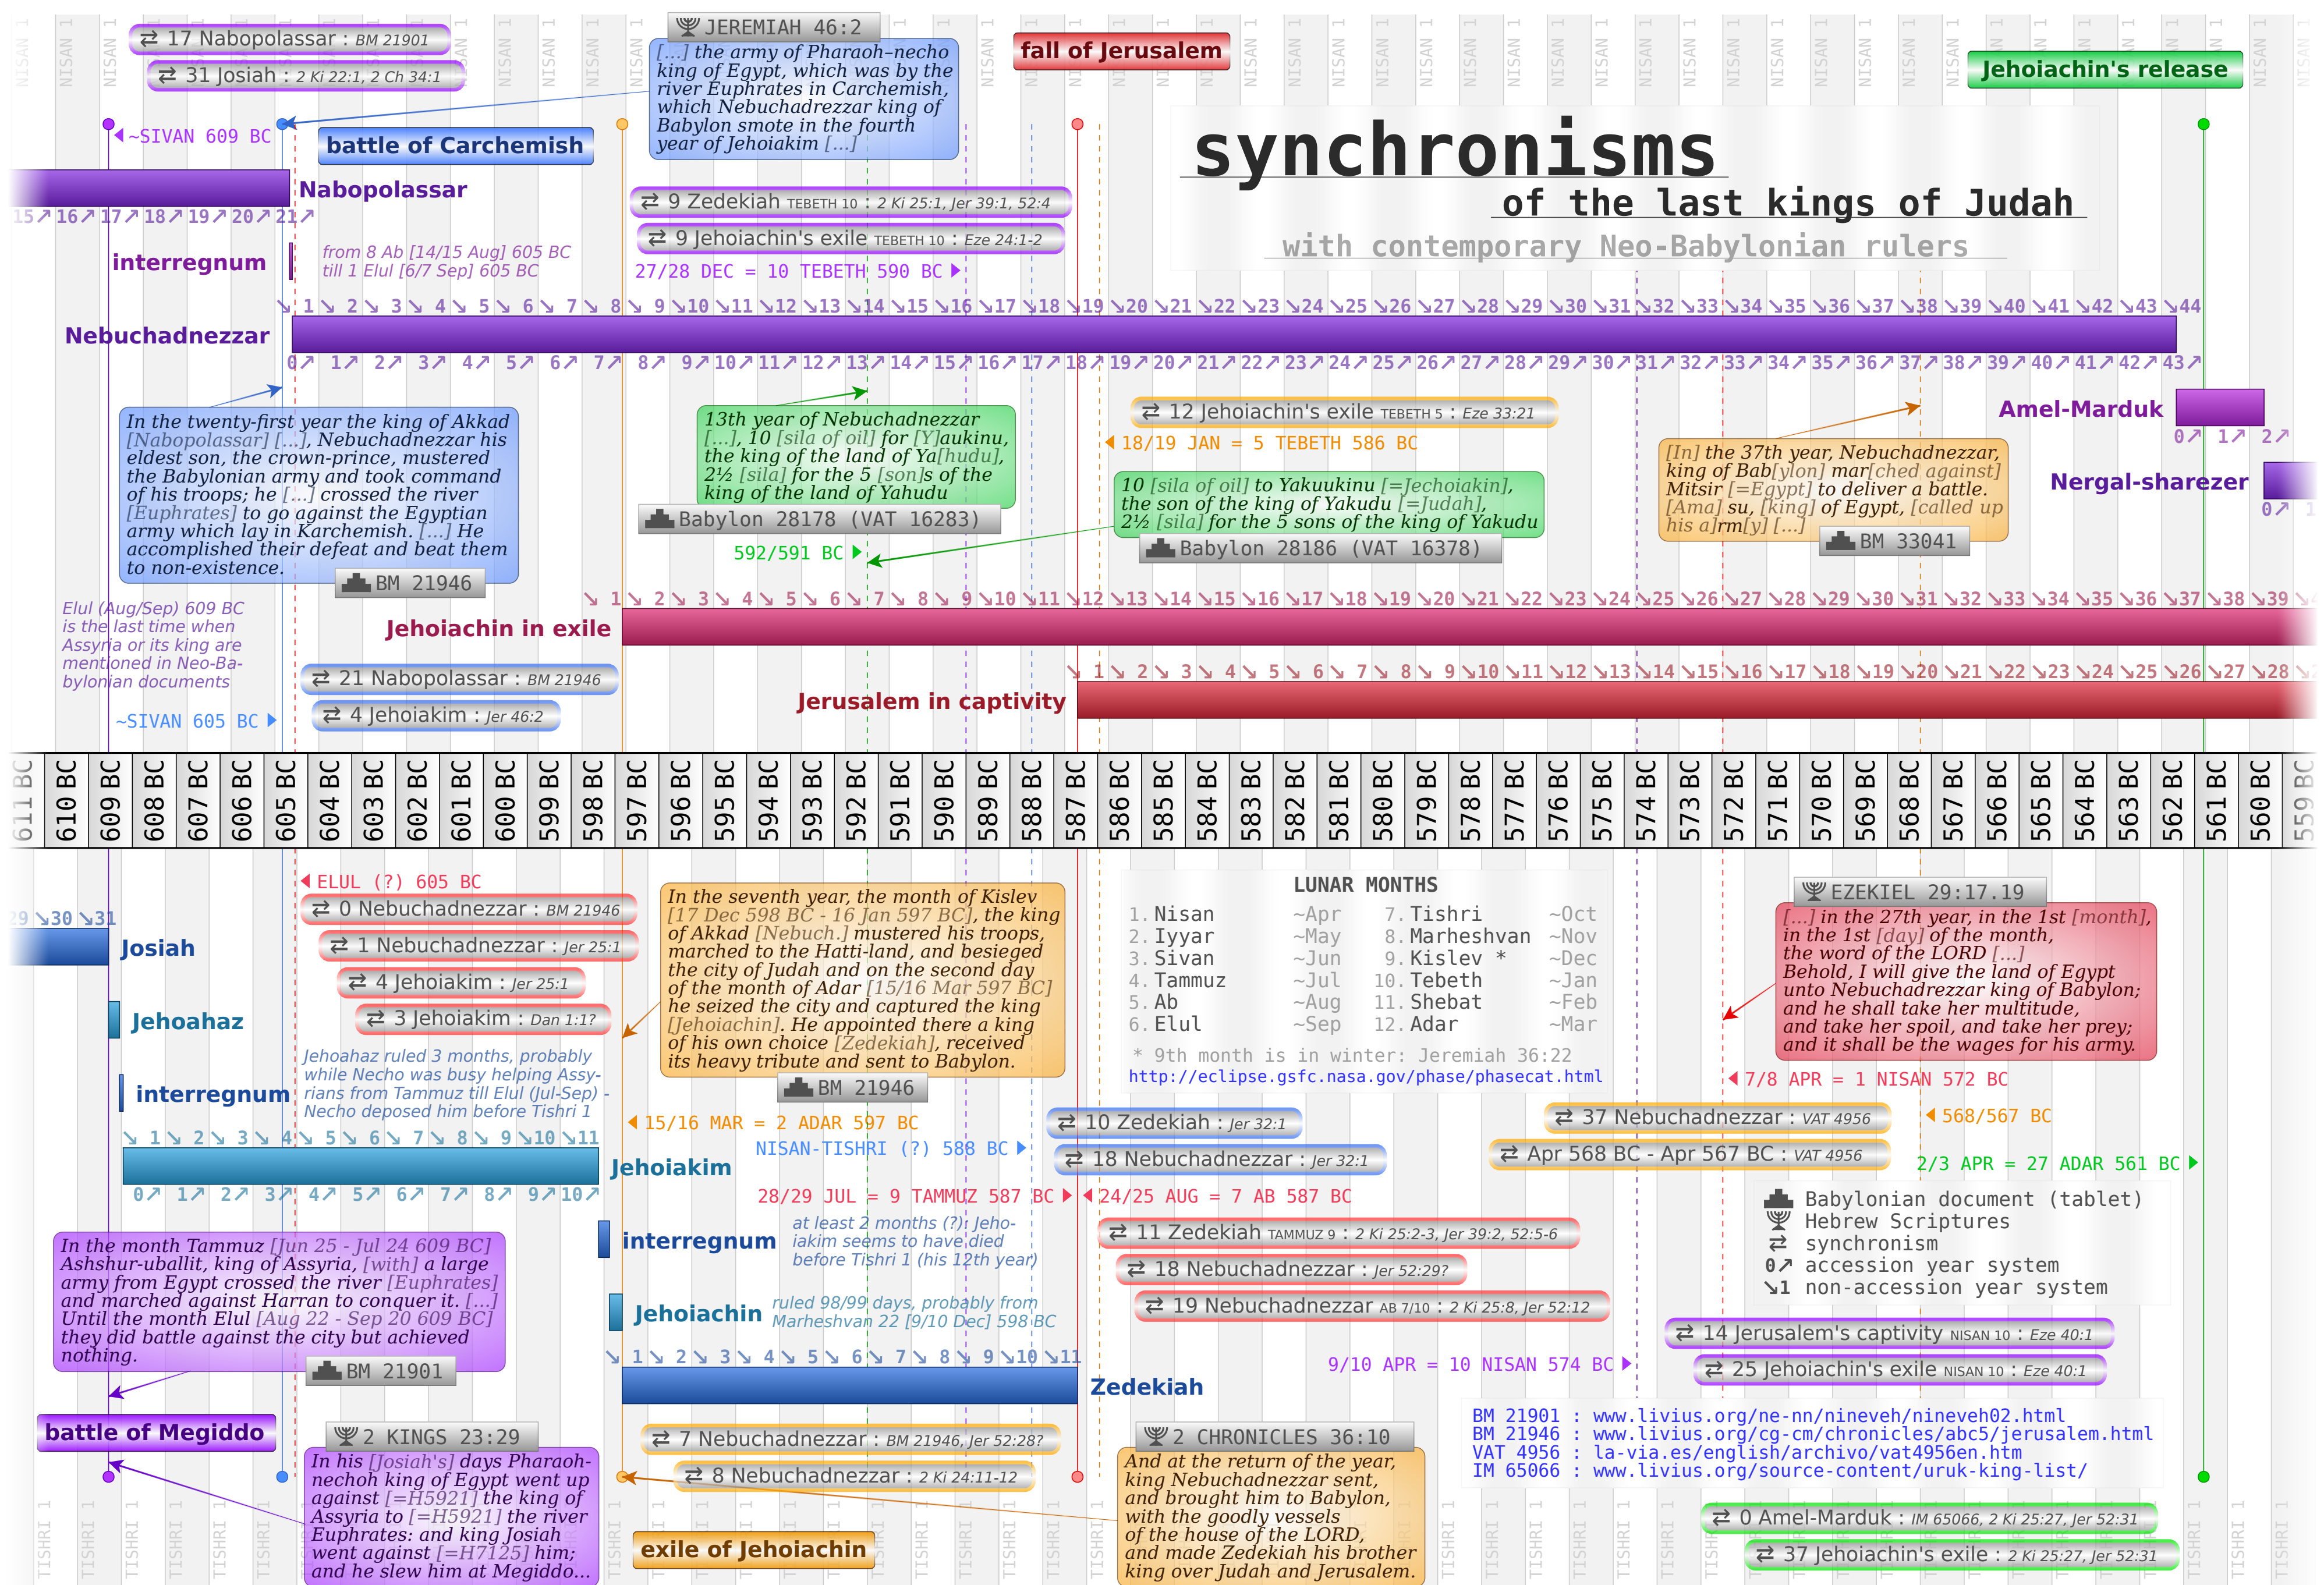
⇄ 17 Nabopolassar : BM 21901
⇄ 31 Josiah : 2 Ki 22:1, 2 Ch 34:1

JEREMIAH 46:2
[...] the army of Pharaoh-necho king of Egypt, which was by the river Euphrates in Carchemish, which Nebuchadrezzar king of Babylon smote in the fourth year of Jehoiakim [...]

fall of Jerusalem

Jehoiachin's release

synchronisms
of the last kings of Judah
with contemporary Neo-Babylonian rulers

~SIVAN 609 BC
battle of Carchemish
Nabopolassar
15↗ 16↗ 17↗ 18↗ 19↗ 20↗ 21↗

⇄ 9 Zedekiah TEBETH 10 : 2 Ki 25:1, Jer 39:1, 52:4
⇄ 9 Jehoiachin's exile TEBETH 10 : Eze 24:1-2
27/28 DEC = 10 TEBETH 590 BC

interregnum
from 8 Ab [14/15 Aug] 605 BC till 1 Elul [6/7 Sep] 605 BC

↘1 ↘2 ↘3 ↘4 ↘5 ↘6 ↘7 ↘8 ↘9 ↘10 ↘11 ↘12 ↘13 ↘14 ↘15 ↘16 ↘17 ↘18 ↘19 ↘20 ↘21 ↘22 ↘23 ↘24 ↘25 ↘26 ↘27 ↘28 ↘29 ↘30 ↘31 ↘32 ↘33 ↘34 ↘35 ↘36 ↘37 ↘38 ↘39 ↘40 ↘41 ↘42 ↘43 ↘44
Nebuchadnezzar
0↗ 1↗ 2↗ 3↗ 4↗ 5↗ 6↗ 7↗ 8↗ 9↗ 10↗ 11↗ 12↗ 13↗ 14↗ 15↗ 16↗ 17↗ 18↗ 19↗ 20↗ 21↗ 22↗ 23↗ 24↗ 25↗ 26↗ 27↗ 28↗ 29↗ 30↗ 31↗ 32↗ 33↗ 34↗ 35↗ 36↗ 37↗ 38↗ 39↗ 40↗ 41↗ 42↗ 43↗

In the twenty-first year the king of Akkad [Nabopolassar] [...], Nebuchadnezzar his eldest son, the crown-prince, mustered the Babylonian army and took command of his troops; he [...] crossed the river [Euphrates] to go against the Egyptian army which lay in Karchemish. [...] He accomplished their defeat and beat them to non-existence.
BM 21946

13th year of Nebuchadnezzar [...], 10 [sila of oil] for [Y]aukinu, the king of the land of Ya[hudu], 2½ [sila] for the 5 [son]s of the king of the land of Yahudu
Babylon 28178 (VAT 16283)
592/591 BC

⇄ 12 Jehoiachin's exile TEBETH 5 : Eze 33:21
18/19 JAN = 5 TEBETH 586 BC

10 [sila of oil] to Yakuukinu [=Jechoiakin], the son of the king of Yakudu [=Judah], 2½ [sila] for the 5 sons of the king of Yakudu
Babylon 28186 (VAT 16378)

[In] the 37th year, Nebuchadnezzar, king of Bab[ylon] mar[ched against] Mitsir [=Egypt] to deliver a battle. [Ama] su, [king] of Egypt, [called up his a]rm[y] [...]
BM 33041

Amel-Marduk
0↗ 1↗ 2↗
Nergal-sharezer
0↗

Elul (Aug/Sep) 609 BC is the last time when Assyria or its king are mentioned in Neo-Babylonian documents

↘1 ↘2 ↘3 ↘4 ↘5 ↘6 ↘7 ↘8 ↘9 ↘10 ↘11 ↘12 ↘13 ↘14 ↘15 ↘16 ↘17 ↘18 ↘19 ↘20 ↘21 ↘22 ↘23 ↘24 ↘25 ↘26 ↘27 ↘28 ↘29 ↘30 ↘31 ↘32 ↘33 ↘34 ↘35 ↘36 ↘37 ↘38 ↘39
Jehoiachin in exile

⇄ 21 Nabopolassar : BM 21946
⇄ 4 Jehoiakim : Jer 46:2
~SIVAN 605 BC

↘1 ↘2 ↘3 ↘4 ↘5 ↘6 ↘7 ↘8 ↘9 ↘10 ↘11 ↘12 ↘13 ↘14 ↘15 ↘16 ↘17 ↘18 ↘19 ↘20 ↘21 ↘22 ↘23 ↘24 ↘25 ↘26 ↘27 ↘28
Jerusalem in captivity

611 BC 610 BC 609 BC 608 BC 607 BC 606 BC 605 BC 604 BC 603 BC 602 BC 601 BC 600 BC 599 BC 598 BC 597 BC 596 BC 595 BC 594 BC 593 BC 592 BC 591 BC 590 BC 589 BC 588 BC 587 BC 586 BC 585 BC 584 BC 583 BC 582 BC 581 BC 580 BC 579 BC 578 BC 577 BC 576 BC 575 BC 574 BC 573 BC 572 BC 571 BC 570 BC 569 BC 568 BC 567 BC 566 BC 565 BC 564 BC 563 BC 562 BC 561 BC 560 BC 559 BC

ELUL (?) 605 BC
⇄ 0 Nebuchadnezzar : BM 21946
⇄ 1 Nebuchadnezzar : Jer 25:1
⇄ 4 Jehoiakim : Jer 25:1
⇄ 3 Jehoiakim : Dan 1:1?

29 ↘30 ↘31
Josiah
Jehoahaz
interregnum
Jehoahaz ruled 3 months, probably while Necho was busy helping Assyrians from Tammuz till Elul (Jul-Sep) - Necho deposed him before Tishri 1

In the seventh year, the month of Kislev [17 Dec 598 BC - 16 Jan 597 BC], the king of Akkad [Nebuch.] mustered his troops, marched to the Hatti-land, and besieged the city of Judah and on the second day of the month of Adar [15/16 Mar 597 BC] he seized the city and captured the king [Jehoiachin]. He appointed there a king of his own choice [Zedekiah], received its heavy tribute and sent to Babylon.
BM 21946

LUNAR MONTHS
| | | | |
|---|---|---|---|
| 1. Nisan | ~Apr | 7. Tishri | ~Oct |
| 2. Iyyar | ~May | 8. Marheshvan | ~Nov |
| 3. Sivan | ~Jun | 9. Kislev * | ~Dec |
| 4. Tammuz | ~Jul | 10. Tebeth | ~Jan |
| 5. Ab | ~Aug | 11. Shebat | ~Feb |
| 6. Elul | ~Sep | 12. Adar | ~Mar |
* 9th month is in winter: Jeremiah 36:22
http://eclipse.gsfc.nasa.gov/phase/phasecat.html

EZEKIEL 29:17.19
[...] in the 27th year, in the 1st [month], in the 1st [day] of the month, the word of the LORD [...] Behold, I will give the land of Egypt unto Nebuchadrezzar king of Babylon; and he shall take her multitude, and take her spoil, and take her prey; and it shall be the wages for his army.

7/8 APR = 1 NISAN 572 BC
15/16 MAR = 2 ADAR 597 BC
⇄ 10 Zedekiah : Jer 32:1
⇄ 37 Nebuchadnezzar : VAT 4956
568/567 BC
NISAN-TISHRI (?) 588 BC
⇄ 18 Nebuchadnezzar : Jer 32:1
⇄ Apr 568 BC - Apr 567 BC : VAT 4956
2/3 APR = 27 ADAR 561 BC

↘1 ↘2 ↘3 ↘4 ↘5 ↘6 ↘7 ↘8 ↘9 ↘10 ↘11
Jehoiakim
0↗ 1↗ 2↗ 3↗ 4↗ 5↗ 6↗ 7↗ 8↗ 9↗ 10↗
28/29 JUL = 9 TAMMUZ 587 BC
24/25 AUG = 7 AB 587 BC

Babylonian document (tablet)
Hebrew Scriptures
⇄ synchronism
0↗ accession year system
↘1 non-accession year system

interregnum
at least 2 months (?): Jehoiakim seems to have died before Tishri 1 (his 12th year)
⇄ 11 Zedekiah TAMMUZ 9 : 2 Ki 25:2-3, Jer 39:2, 52:5-6
⇄ 18 Nebuchadnezzar : Jer 52:29?
⇄ 19 Nebuchadnezzar AB 7/10 : 2 Ki 25:8, Jer 52:12

In the month Tammuz [Jun 25 - Jul 24 609 BC] Ashshur-uballit, king of Assyria, [with] a large army from Egypt crossed the river [Euphrates] and marched against Harran to conquer it. [...] Until the month Elul [Aug 22 - Sep 20 609 BC] they did battle against the city but achieved nothing.
BM 21901

Jehoiachin
ruled 98/99 days, probably from Marheshvan 22 [9/10 Dec] 598 BC
⇄ 14 Jerusalem's captivity NISAN 10 : Eze 40:1
⇄ 25 Jehoiachin's exile NISAN 10 : Eze 40:1
9/10 APR = 10 NISAN 574 BC

↘1 ↘2 ↘3 ↘4 ↘5 ↘6 ↘7 ↘8 ↘9 ↘10 ↘11
Zedekiah

battle of Megiddo
2 KINGS 23:29
In his [Josiah's] days Pharaoh-nechoh king of Egypt went up against [=H5921] the king of Assyria to [=H5921] the river Euphrates: and king Josiah went against [=H7125] him; and he slew him at Megiddo...

⇄ 7 Nebuchadnezzar : BM 21946, Jer 52:28?
⇄ 8 Nebuchadnezzar : 2 Ki 24:11-12
exile of Jehoiachin

2 CHRONICLES 36:10
And at the return of the year, king Nebuchadnezzar sent, and brought him to Babylon, with the goodly vessels of the house of the LORD, and made Zedekiah his brother king over Judah and Jerusalem.

BM 21901 : www.livius.org/ne-nn/nineveh/nineveh02.html
BM 21946 : www.livius.org/cg-cm/chronicles/abc5/jerusalem.html
VAT 4956 : la-via.es/english/archivo/vat4956en.htm
IM 65066 : www.livius.org/source-content/uruk-king-list/

⇄ 0 Amel-Marduk : IM 65066, 2 Ki 25:27, Jer 52:31
⇄ 37 Jehoiachin's exile : 2 Ki 25:27, Jer 52:31

NISAN 1 NISAN 1 NISAN 1 NISAN 1 NISAN 1 NISAN 1 NISAN 1 NISAN 1 NISAN 1 NISAN 1 NISAN 1 NISAN 1 NISAN 1 NISAN 1 NISAN 1 NISAN 1 NISAN 1 NISAN 1 NISAN 1 NISAN 1 NISAN 1 NISAN 1 NISAN 1 NISAN 1 NISAN 1 NISAN 1 NISAN 1 NISAN 1 NISAN 1 NISAN 1 NISAN 1 NISAN 1 NISAN 1 NISAN 1 NISAN 1 NISAN 1 NISAN 1 NISAN 1 NISAN 1 NISAN 1 NISAN 1 NISAN 1 NISAN 1 NISAN 1 NISAN 1 NISAN 1 NISAN 1 NISAN 1 NISAN 1 NISAN 1 NISAN 1 NISAN 1
TISHRI 1 TISHRI 1 TISHRI 1 TISHRI 1 TISHRI 1 TISHRI 1 TISHRI 1 TISHRI 1 TISHRI 1 TISHRI 1 TISHRI 1 TISHRI 1 TISHRI 1 TISHRI 1 TISHRI 1 TISHRI 1 TISHRI 1 TISHRI 1 TISHRI 1 TISHRI 1 TISHRI 1 TISHRI 1 TISHRI 1 TISHRI 1 TISHRI 1 TISHRI 1 TISHRI 1 TISHRI 1 TISHRI 1 TISHRI 1 TISHRI 1 TISHRI 1 TISHRI 1 TISHRI 1 TISHRI 1 TISHRI 1 TISHRI 1 TISHRI 1 TISHRI 1 TISHRI 1 TISHRI 1 TISHRI 1 TISHRI 1 TISHRI 1 TISHRI 1 TISHRI 1 TISHRI 1 TISHRI 1 TISHRI 1 TISHRI 1 TISHRI 1 TISHRI 1